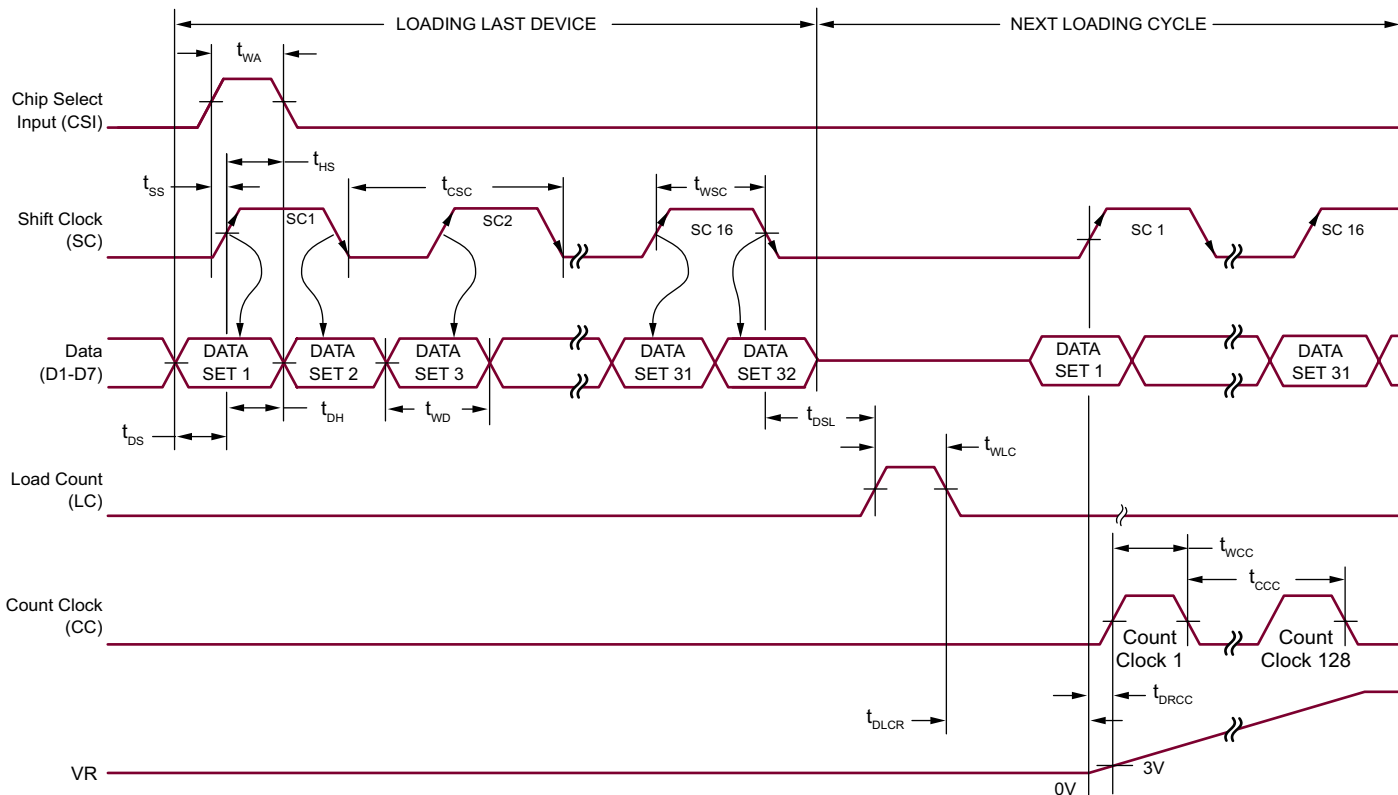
LOADING LAST DEVICE

NEXT LOADING CYCLE

$t_{WA}$

Chip Select Input (CSI)

$t_{HS}$

$t_{SS}$

$t_{CSC}$

$t_{WSC}$

Shift Clock (SC)

SC1

SC2

SC 16

SC 1

SC 16

Data (D1-D7)

DATA SET 1

DATA SET 2

DATA SET 3

DATA SET 31

DATA SET 32

DATA SET 1

DATA SET 31

$t_{DH}$

$t_{WD}$

$t_{DS}$

$t_{DSL}$

$t_{WLC}$

Load Count (LC)

$t_{WCC}$

$t_{CCC}$

Count Clock (CC)

Count Clock 1

Count Clock 128

$t_{DRCC}$

$t_{DLCR}$

VR

3V

0V